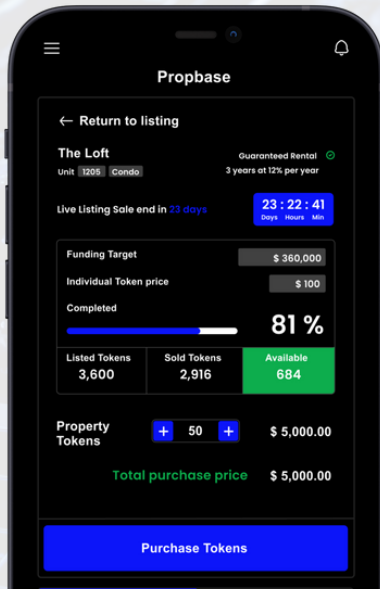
Propbase

← Return to listing

The Loft

Unit 1205 Condo

Guaranteed Rental
3 years at 12% per year

Live Listing Sale end in 23 days

23 : 22 : 41
Days Hours Min

Funding Target $ 360,000

Individual Token price $ 100

Completed

81 %

| Listed Tokens | Sold Tokens | Available |
|---|---|---|
| 3,600 | 2,916 | 684 |

Property Tokens + 50 + $ 5,000.00

Total purchase price $ 5,000.00

Purchase Tokens